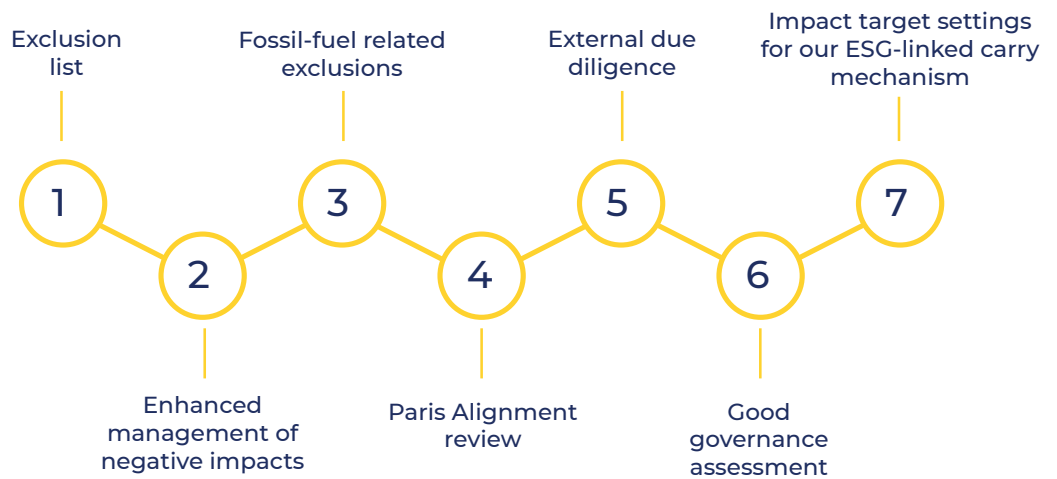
Exclusion list

1

Fossil-fuel related exclusions

3

External due diligence

5

Impact target settings for our ESG-linked carry mechanism

7

2

Enhanced management of negative impacts

4

Paris Alignment review

6

Good governance assessment